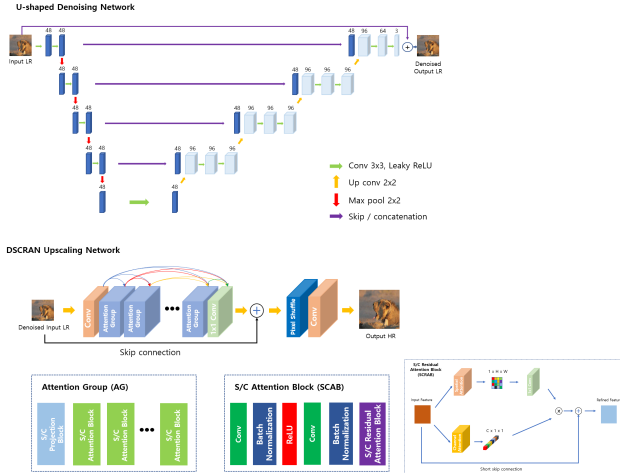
U-shaped Denoising Network

Input LR

48 48

48 96 64 3

Denoised Output LR

48 48

48 96 96

48 48

48 96 96

48 48

48 96 96

48

48

Conv 3x3, Leaky ReLU

Up conv 2x2

Max pool 2x2

Skip / concatenation

DSCRAN Upscaling Network

Denoised Input LR

Conv

Attention Group

Attention Group

Attention Group

1x1 Conv

Pixel Shuffle

Conv

Output HR

Skip connection

Attention Group (AG)

S/C Projection Block

S/C Attention Block

S/C Attention Block

S/C Attention Block

S/C Attention Block (SCAB)

Conv

Batch Normalization

ReLU

Conv

Batch Normalization

S/C Residual Attention Block

S/C Residual Attention Block (SCRAB)

Input Feature

1 x H x W

C x 1 x 1

Refined Feature

Short skip connection